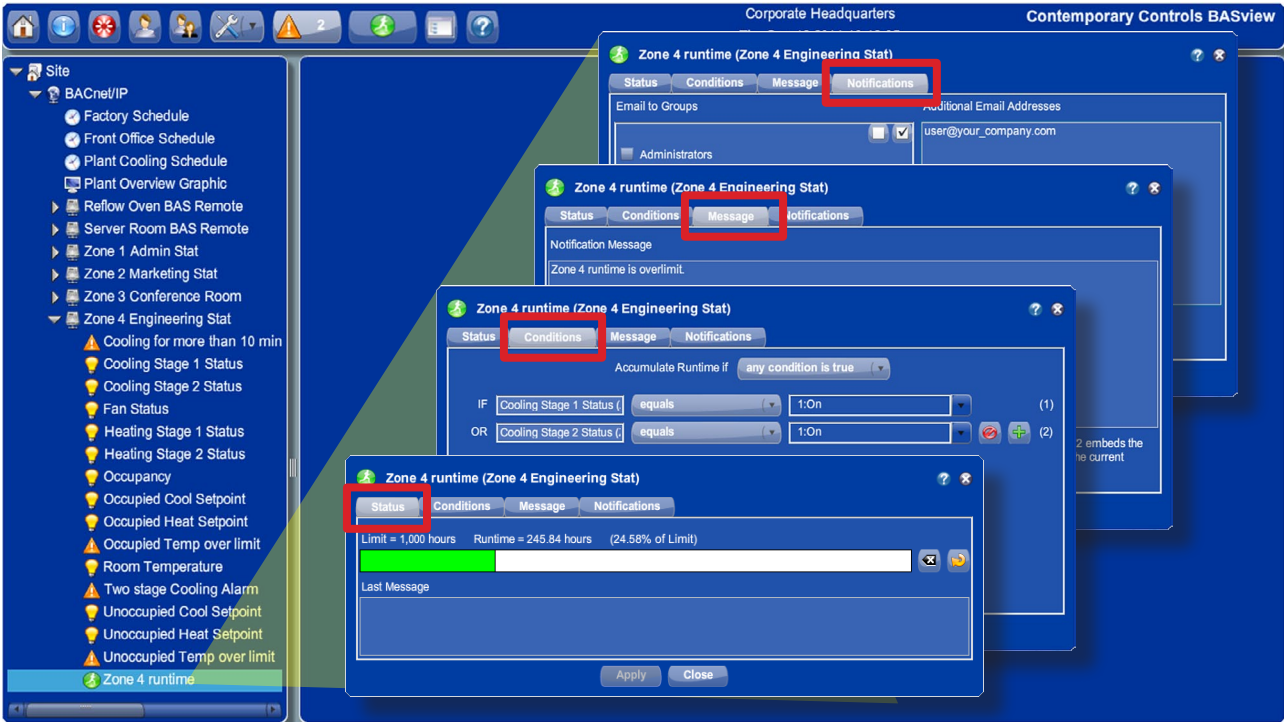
2

Corporate Headquarters

Contemporary Controls BASview

Site
BACnet/IP
Factory Schedule
Front Office Schedule
Plant Cooling Schedule
Plant Overview Graphic
Reflow Oven BAS Remote
Server Room BAS Remote
Zone 1 Admin Stat
Zone 2 Marketing Stat
Zone 3 Conference Room
Zone 4 Engineering Stat
Cooling for more than 10 min
Cooling Stage 1 Status
Cooling Stage 2 Status
Fan Status
Heating Stage 1 Status
Heating Stage 2 Status
Occupancy
Occupied Cool Setpoint
Occupied Heat Setpoint
Occupied Temp over limit
Room Temperature
Two stage Cooling Alarm
Unoccupied Cool Setpoint
Unoccupied Heat Setpoint
Unoccupied Temp over limit
Zone 4 runtime

Zone 4 runtime (Zone 4 Engineering Stat)
Status | Conditions | Message | Notifications
Email to Groups
Additional Email Addresses
user@your_company.com
Administrators

Zone 4 runtime (Zone 4 Engineering Stat)
Status | Conditions | Message | Notifications
Notification Message
Zone 4 runtime is overlimit.

Zone 4 runtime (Zone 4 Engineering Stat)
Status | Conditions | Message | Notifications
Accumulate Runtime if any condition is true
IF Cooling Stage 1 Status ( equals 1:On (1)
OR Cooling Stage 2 Status ( equals 1:On (2)
2 embeds the
he current

Zone 4 runtime (Zone 4 Engineering Stat)
Status | Conditions | Message | Notifications
Limit = 1,000 hours Runtime = 245.84 hours (24.58% of Limit)
Last Message
Apply Close